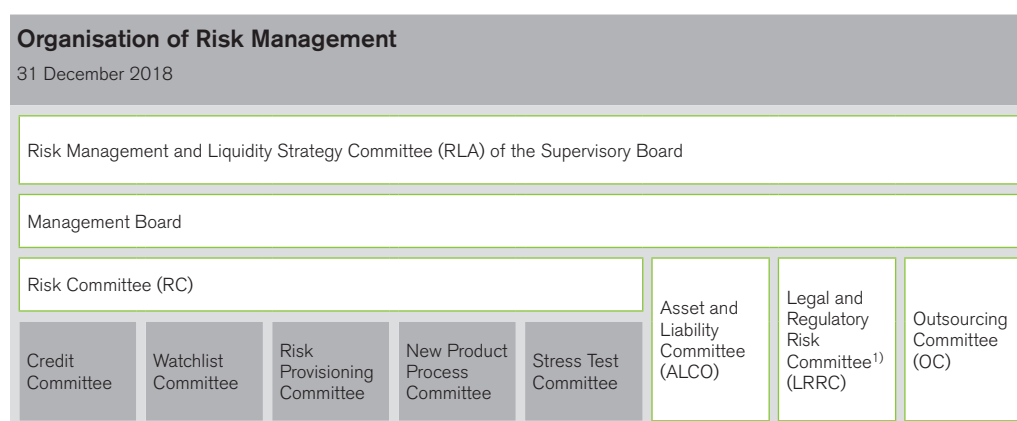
Organisation of Risk Management
31 December 2018

Risk Management and Liquidity Strategy Committee (RLA) of the Supervisory Board

Management Board

Risk Committee (RC)

Credit Committee

Watchlist Committee

Risk Provisioning Committee

New Product Process Committee

Stress Test Committee

Asset and Liability Committee (ALCO)

Legal and Regulatory Risk Committee$^{1)}$ (LRRC)

Outsourcing Committee (OC)